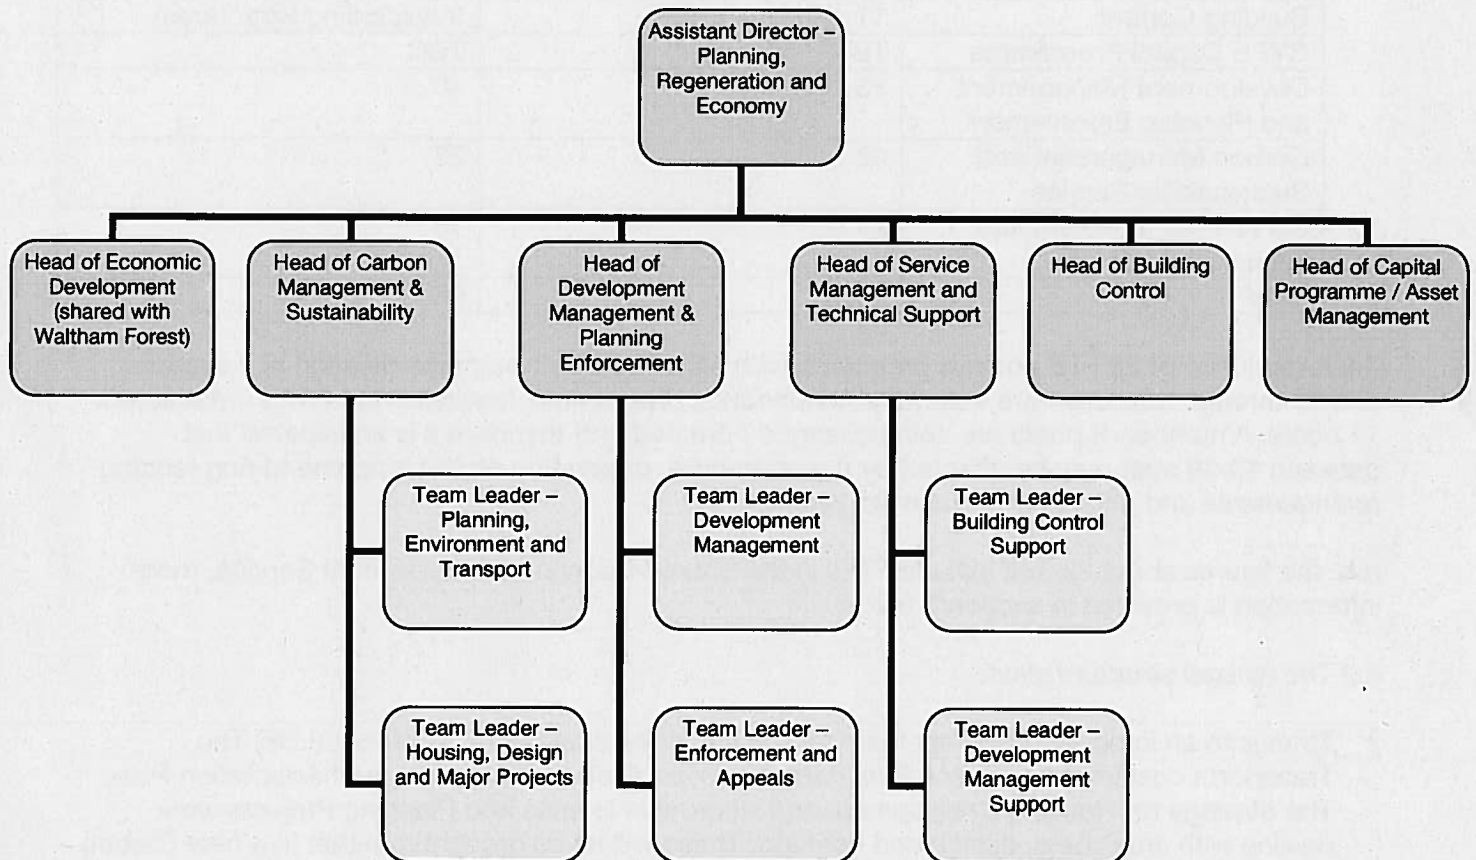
Assistant Director – Planning, Regeneration and Economy

Head of Economic Development (shared with Waltham Forest)

Head of Carbon Management & Sustainability

Head of Development Management & Planning Enforcement

Head of Service Management and Technical Support

Head of Building Control

Head of Capital Programme / Asset Management

Team Leader – Planning, Environment and Transport

Team Leader – Housing, Design and Major Projects

Team Leader – Development Management

Team Leader – Enforcement and Appeals

Team Leader – Building Control Support

Team Leader – Development Management Support